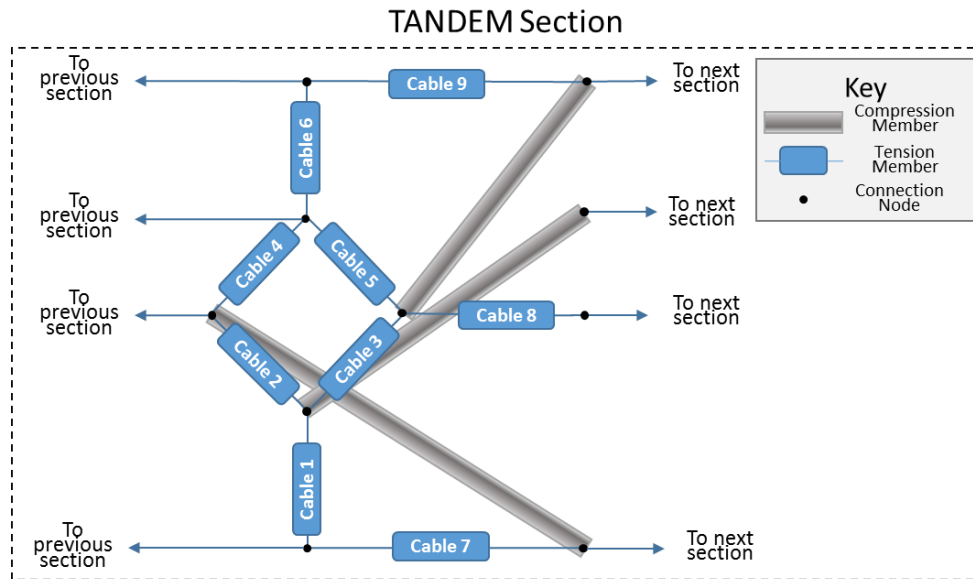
TANDEM Section

To previous section

Cable 9

To next section

Key

Compression Member

Tension Member

Connection Node

Cable 6

To previous section

To next section

Cable 4

Cable 5

To previous section

Cable 8

To next section

Cable 2

Cable 3

Cable 1

To previous section

Cable 7

To next section